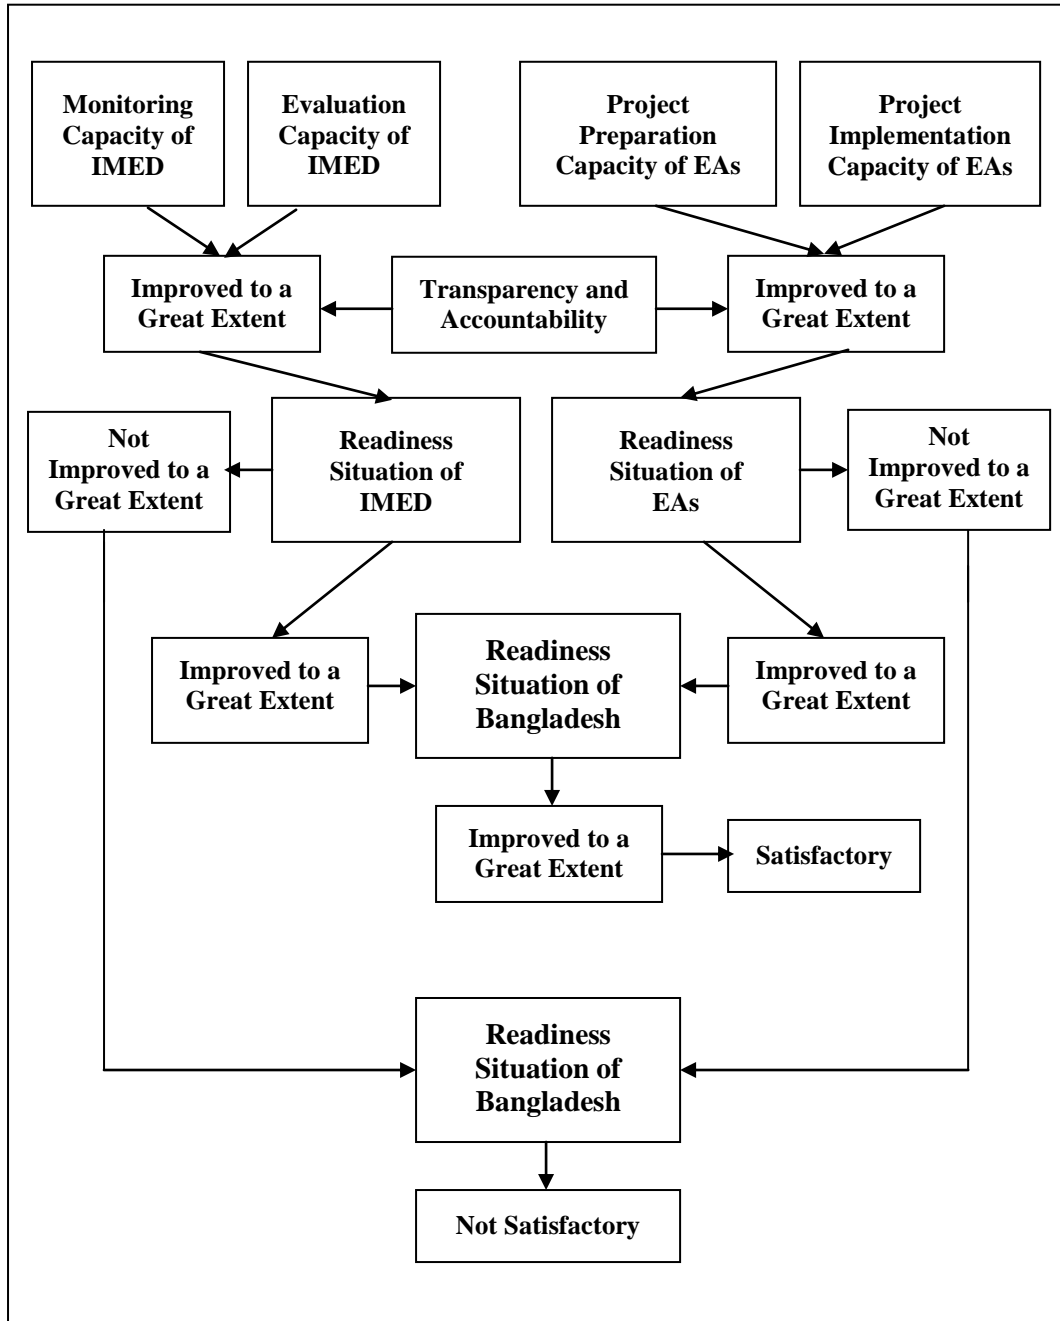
Monitoring Capacity of IMED

Evaluation Capacity of IMED

Project Preparation Capacity of EAs

Project Implementation Capacity of EAs

Improved to a Great Extent

Transparency and Accountability

Improved to a Great Extent

Not Improved to a Great Extent

Readiness Situation of IMED

Readiness Situation of EAs

Not Improved to a Great Extent

Improved to a Great Extent

Readiness Situation of Bangladesh

Improved to a Great Extent

Improved to a Great Extent

Satisfactory

Readiness Situation of Bangladesh

Not Satisfactory